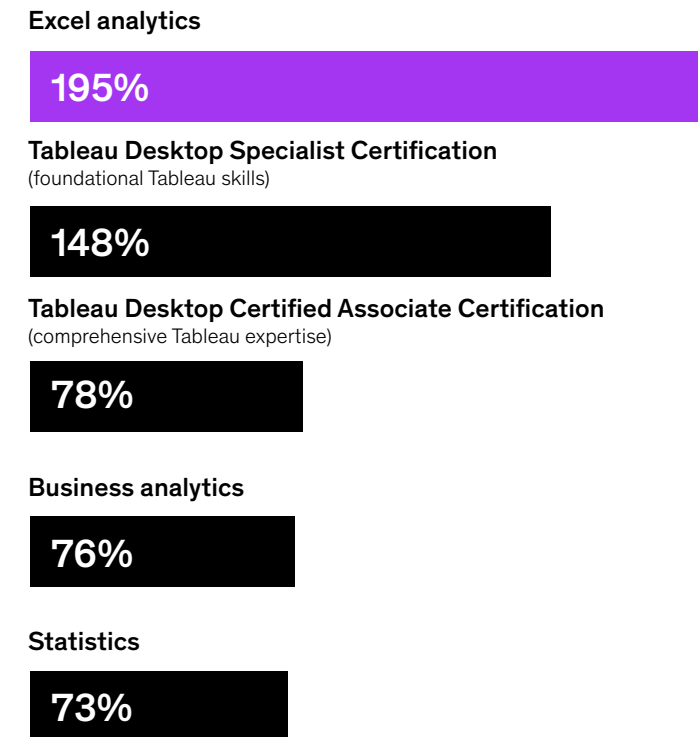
Excel analytics

195%

Tableau Desktop Specialist Certification
(foundational Tableau skills)

148%

Tableau Desktop Certified Associate Certification
(comprehensive Tableau expertise)

78%

Business analytics

76%

Statistics

73%